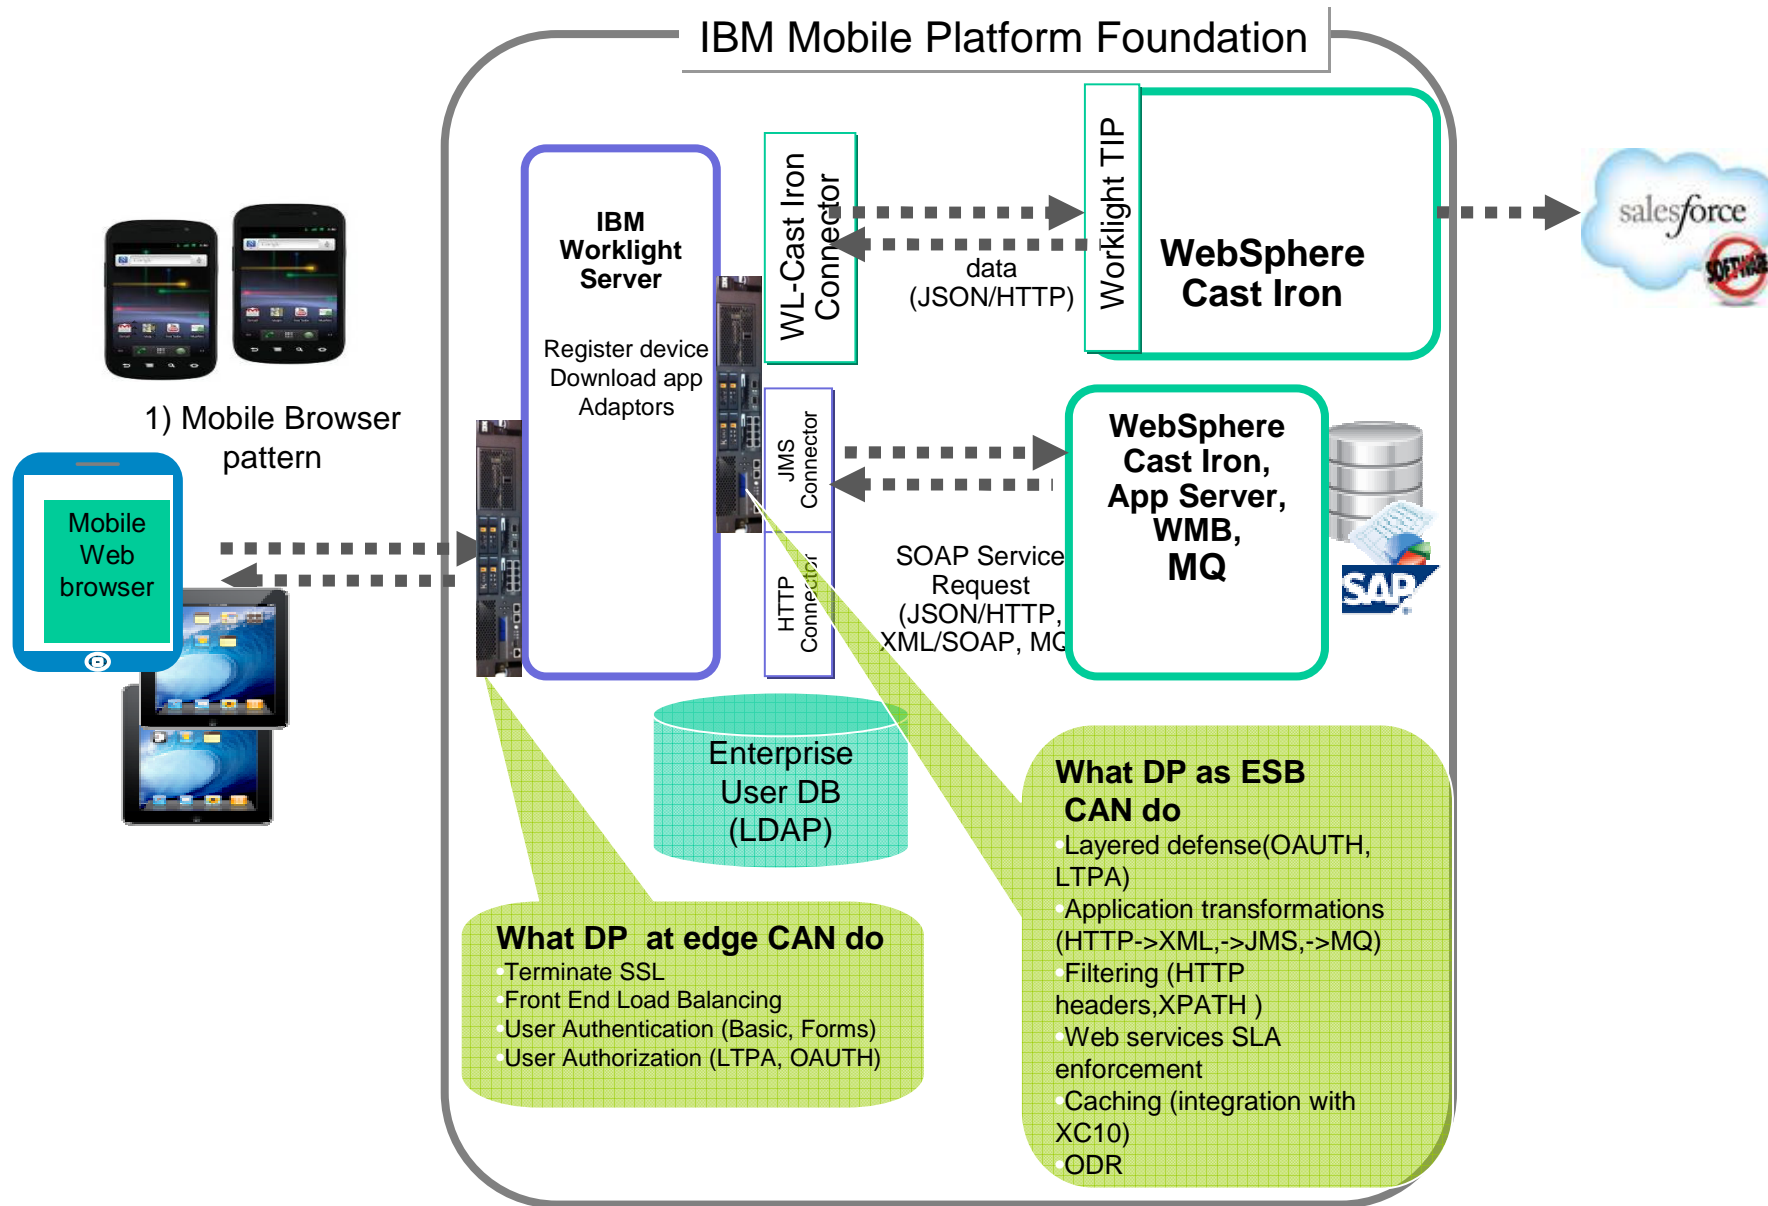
IBM Mobile Platform Foundation

1) Mobile Browser pattern

Mobile Web browser

IBM Worklight Server

Register device
Download app
Adaptors

WL-Cast Iron Connector

data (JSON/HTTP)

Worklight TIP

WebSphere Cast Iron

salesforce

JMS Connector

HTTP Connector

SOAP Service Request (JSON/HTTP, XML/SOAP, MQ

WebSphere Cast Iron, App Server, WMB, MQ

SAP

Enterprise User DB (LDAP)

What DP at edge CAN do
•Terminate SSL
•Front End Load Balancing
•User Authentication (Basic, Forms)
•User Authorization (LTPA, OAUTH)

What DP as ESB CAN do
•Layered defense(OAUTH, LTPA)
•Application transformations (HTTP->XML,->JMS,->MQ)
•Filtering (HTTP headers,XPATH )
•Web services SLA enforcement
•Caching (integration with XC10)
•ODR